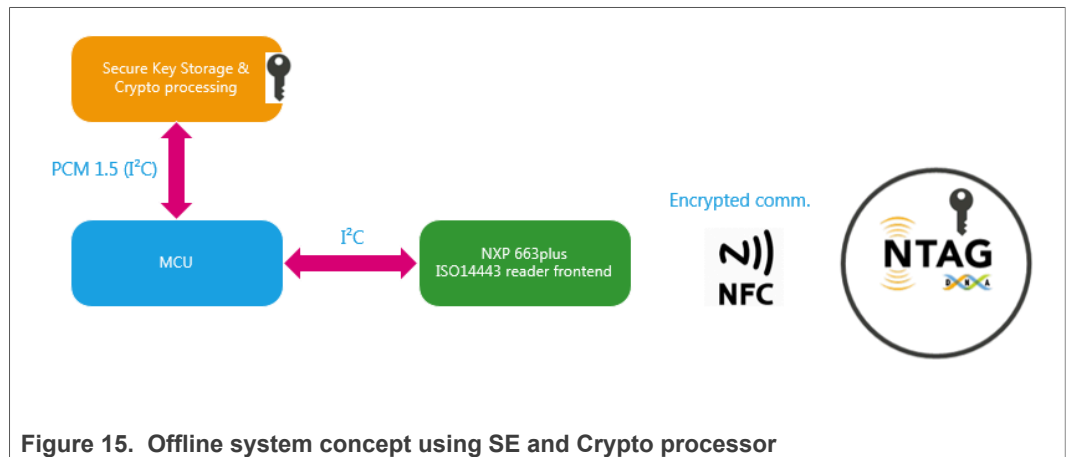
Secure Key Storage & Crypto processing

PCM 1.5 ($I^2C$)

MCU

$I^2C$

NXP 663plus
ISO14443 reader frontend

Encrypted comm.

NFC

NTAG

DNA

Figure 15. Offline system concept using SE and Crypto processor